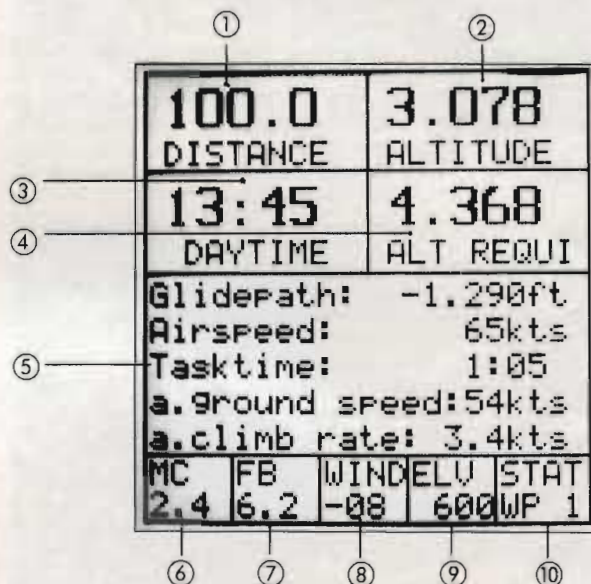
①
②
100.0
DISTANCE
3.078
ALTITUDE
③
13:45
④
DAYTIME
4.368
ALT REQUI
⑤
Glidepath: -1.290ft
Airspeed: 65kts
Tasktime: 1:05
a.ground speed:54kts
a.climb rate: 3.4kts

| MC | FB | WIND | ELV | STAT |
|---|---|---|---|---|
| 2.4 | 6.2 | -08 | 600 | WP 1 |

⑥ ⑦ ⑧ ⑨ ⑩